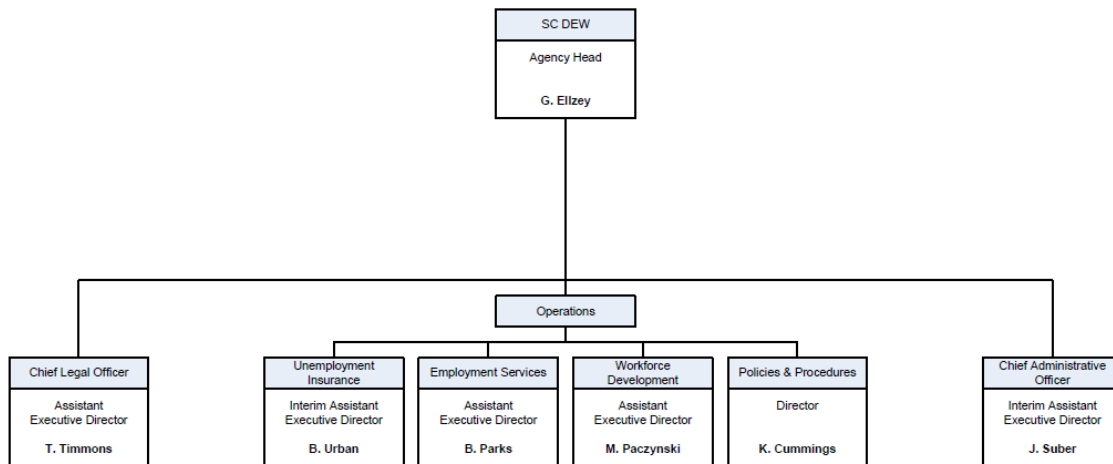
SC DEW

Agency Head

G. Ellzey

Operations

Chief Legal Officer

Assistant Executive Director

T. Timmons

Unemployment Insurance

Interim Assistant Executive Director

B. Urban

Employment Services

Assistant Executive Director

B. Parks

Workforce Development

Assistant Executive Director

M. Paczynski

Policies & Procedures

Director

K. Cummings

Chief Administrative Officer

Interim Assistant Executive Director

J. Suber